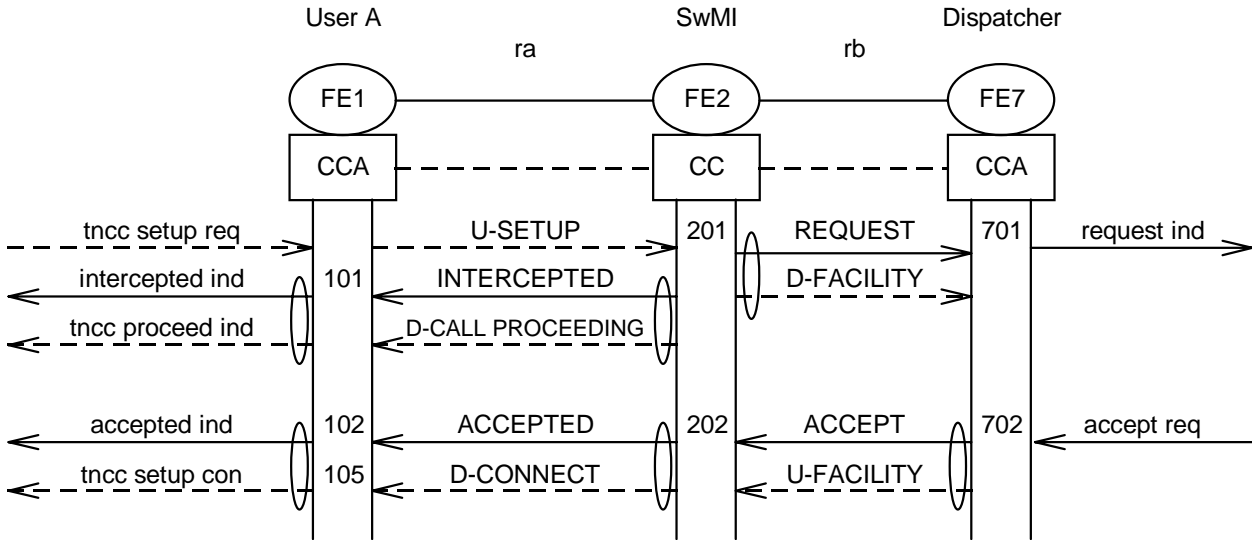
User A

SwMI

Dispatcher

ra

rb

FE1

FE2

FE7

CCA

CC

CCA

tncc setup req

U-SETUP

201

REQUEST

701

request ind

intercepted ind

101

INTERCEPTED

D-FACILITY

tncc proceed ind

D-CALL PROCEEDING

accepted ind

102

ACCEPTED

202

ACCEPT

702

accept req

tncc setup con

105

D-CONNECT

U-FACILITY